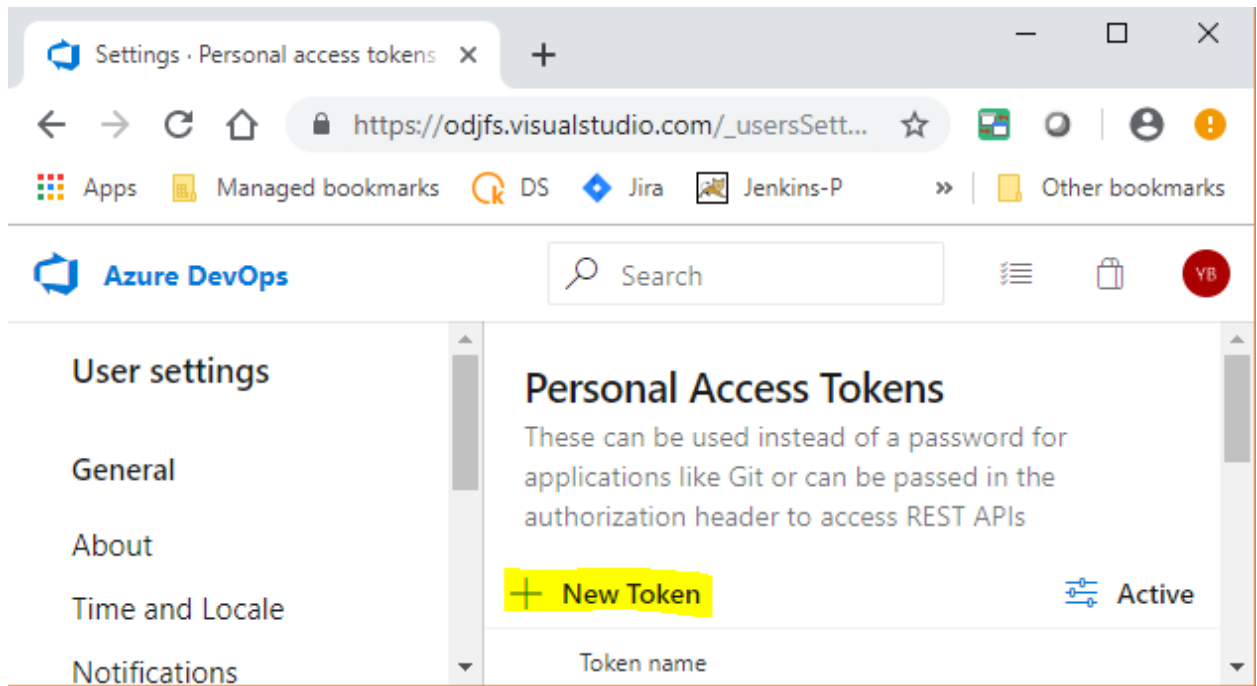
Settings · Personal access tokens ×

https://odjfs.visualstudio.com/_usersSett...

Apps Managed bookmarks DS Jira Jenkins-P » Other bookmarks

Azure DevOps

Search

YB

User settings

General

About

Time and Locale

Notifications

Personal Access Tokens

These can be used instead of a password for applications like Git or can be passed in the authorization header to access REST APIs

+ New Token

Active

Token name